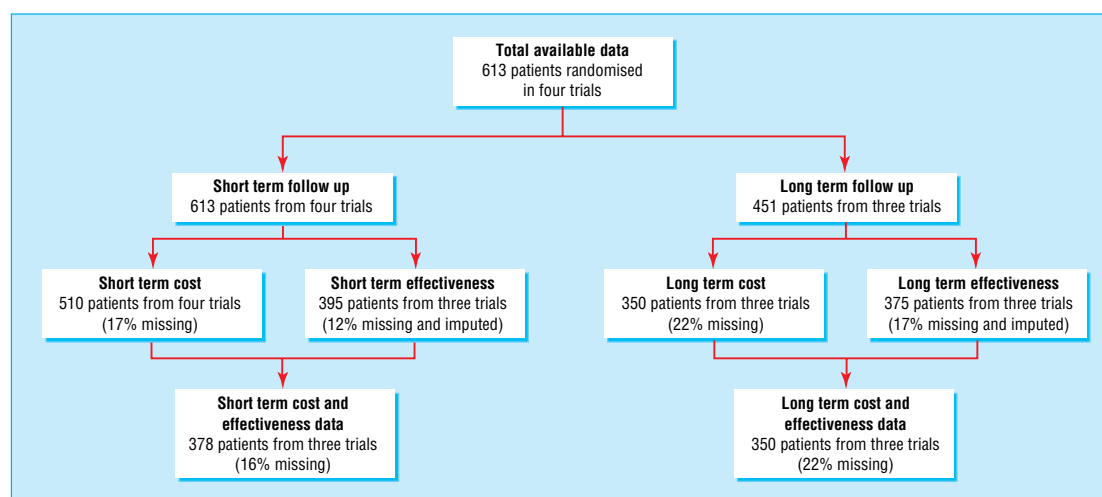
Total available data
613 patients randomised in four trials

Short term follow up
613 patients from four trials

Long term follow up
451 patients from three trials

Short term cost
510 patients from four trials
(17% missing)

Short term effectiveness
395 patients from three trials
(12% missing and imputed)

Long term cost
350 patients from three trials
(22% missing)

Long term effectiveness
375 patients from three trials
(17% missing and imputed)

Short term cost and effectiveness data
378 patients from three trials
(16% missing)

Long term cost and effectiveness data
350 patients from three trials
(22% missing)